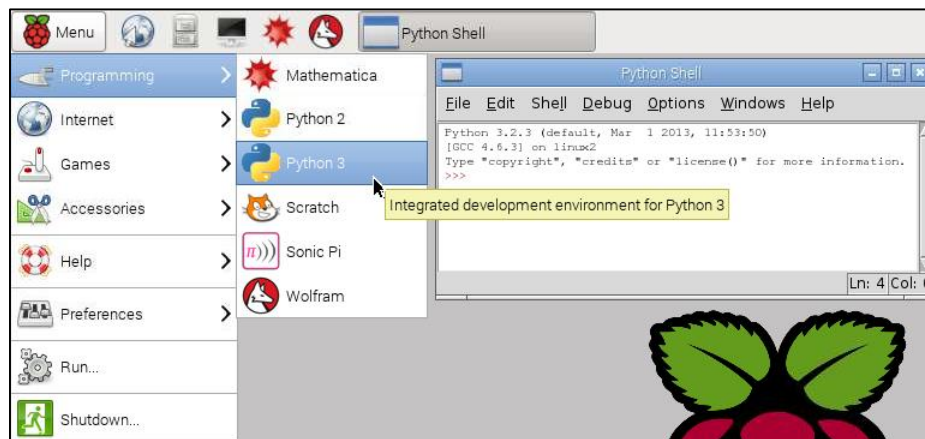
Menu

Python Shell

Programming

Internet

Games

Accessories

Help

Preferences

Run...

Shutdown...

Mathematica

Python 2

Python 3

Scratch

Sonic Pi

Wolfram

Python Shell

File Edit Shell Debug Options Windows Help

Python 3.2.3 (default, Mar 1 2013, 11:53:50)
[GCC 4.6.3] on linux2
Type "copyright", "credits" or "license()" for more information.
>>>

Integrated development environment for Python 3

Ln: 4 Col: